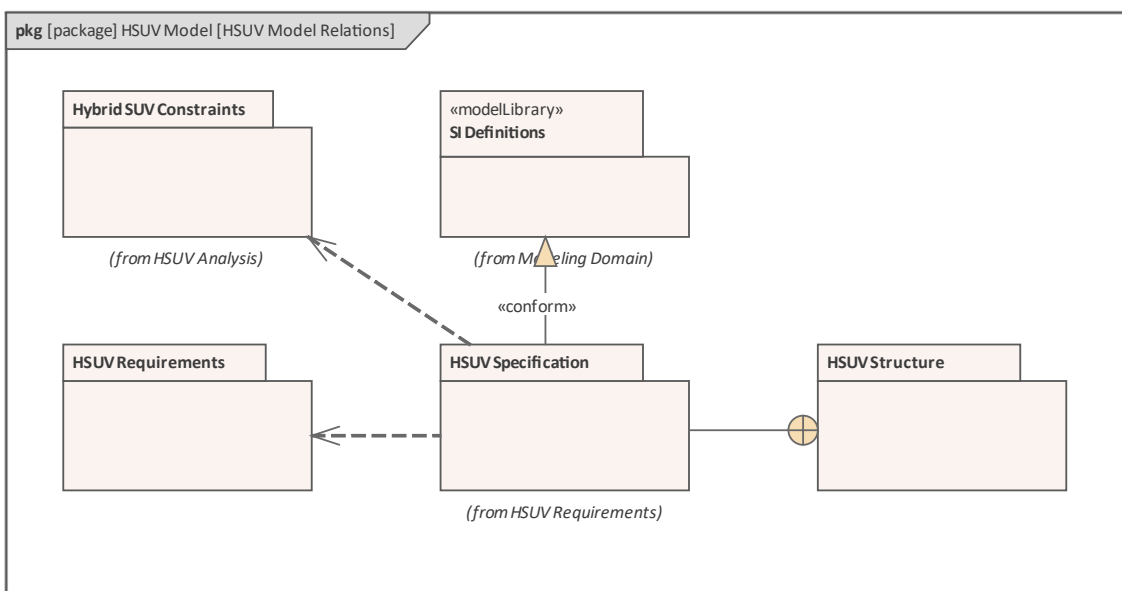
**pkg** [package] HSUV Model [HSUV Model Relations]

**Hybrid SUV Constraints**

*(from HSUV Analysis)*

«modelLibrary»
**SI Definitions**

*(from M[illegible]eling Domain)*

«conform»

**HSUV Requirements**

**HSUV Specification**

*(from HSUV Requirements)*

**HSUV Structure**